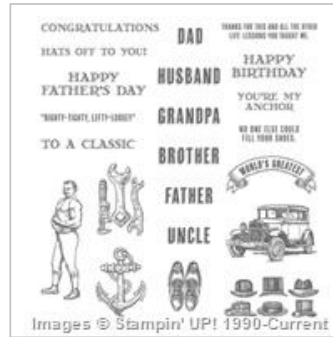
CONGRATULATIONS

HATS OFF TO YOU!

HAPPY FATHER'S DAY

"RIGHTY-TIGHTY, LEFTY-LOOSEY"

TO A CLASSIC

DAD

HUSBAND

GRANDPA

BROTHER

FATHER

UNCLE

THANKS FOR THIS AND ALL THE OTHER LIFE LESSONS YOU TAUGHT ME.

HAPPY BIRTHDAY

YOU'RE MY ANCHOR

NO ONE ELSE COULD FILL YOUR SHOES.

WORLD'S GREATEST

Images © Stampin' UP! 1990-Current